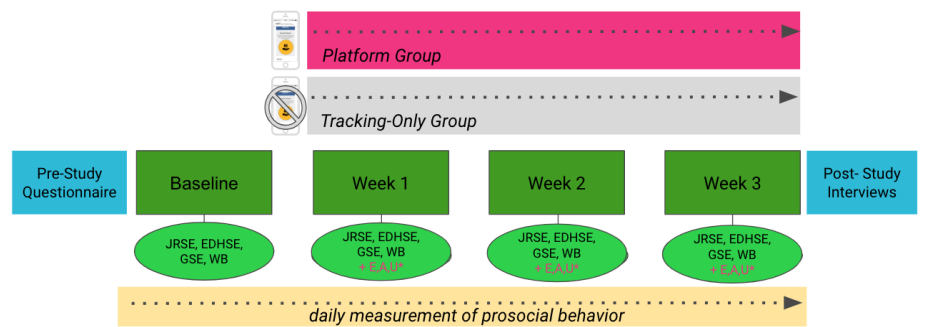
Platform Group

Tracking-Only Group

Pre-Study Questionnaire

Baseline

Week 1

Week 2

Week 3

Post- Study Interviews

JRSE, EDHSE, GSE, WB

JRSE, EDHSE, GSE, WB + EAU*

JRSE, EDHSE, GSE, WB + EAU*

JRSE, EDHSE, GSE, WB + EAU*

daily measurement of prosocial behavior